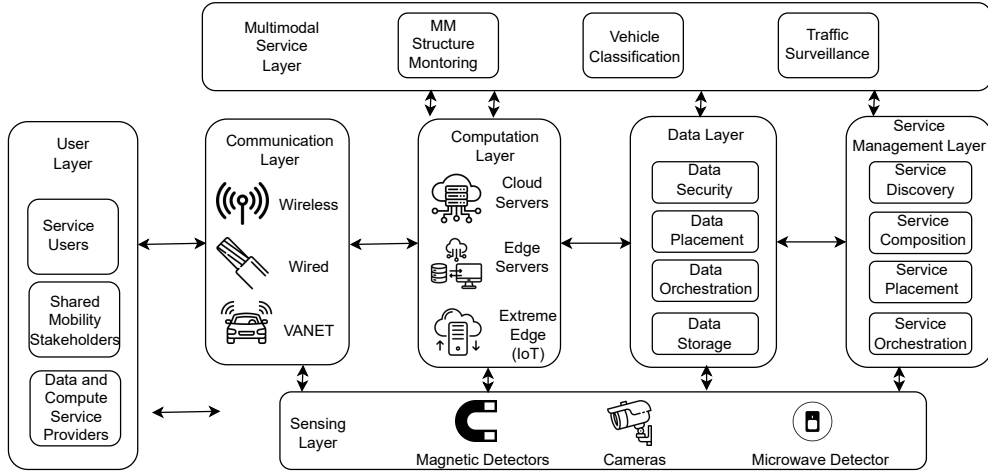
Multimodal Service Layer

MM Structure Montoring

Vehicle Classification

Traffic Surveillance

User Layer

Service Users

Shared Mobility Stakeholders

Data and Compute Service Providers

Communication Layer

Wireless

Wired

VANET

Computation Layer

Cloud Servers

Edge Servers

Extreme Edge (IoT)

Data Layer

Data Security

Data Placement

Data Orchestration

Data Storage

Service Management Layer

Service Discovery

Service Composition

Service Placement

Service Orchestration

Sensing Layer

Magnetic Detectors

Cameras

Microwave Detector